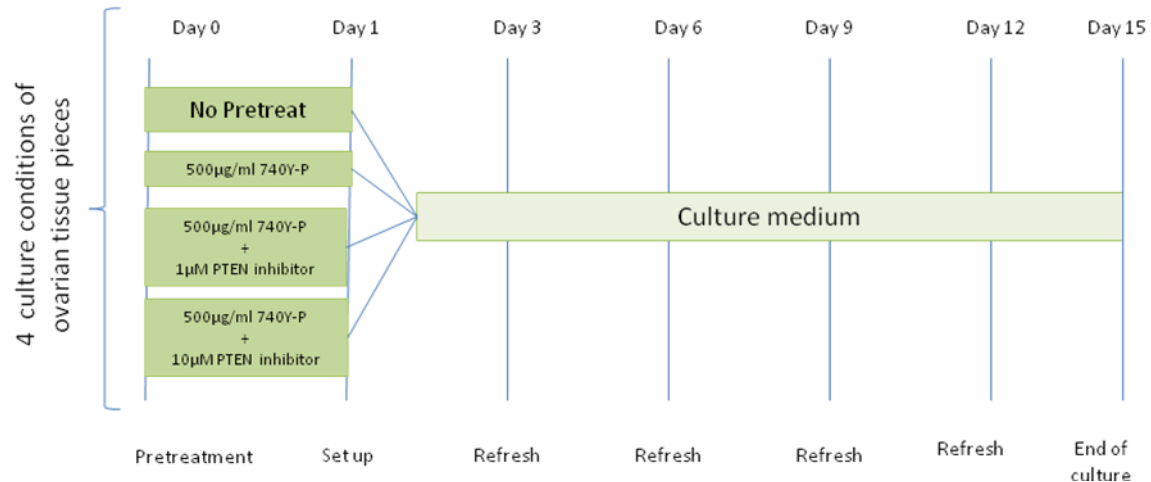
4 culture conditions of ovarian tissue pieces

Day 0 Day 1 Day 3 Day 6 Day 9 Day 12 Day 15

No Pretreat

500µg/ml 740Y-P

500µg/ml 740Y-P
+
1µM PTEN inhibitor

500µg/ml 740Y-P
+
10µM PTEN inhibitor

Culture medium

Pretreatment Set up Refresh Refresh Refresh Refresh End of culture